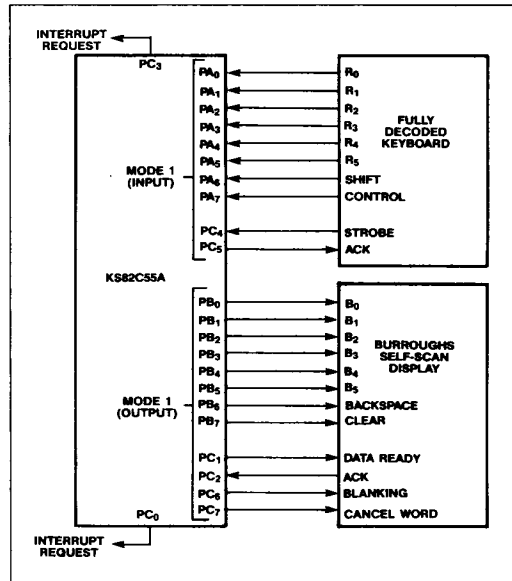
INTERRUPT REQUEST

$PC_3$

$PA_0$
$PA_1$
$PA_2$
$PA_3$
$PA_4$
$PA_5$
$PA_6$
$PA_7$

MODE 1 (INPUT)

$PC_4$
$PC_5$

$R_0$
$R_1$
$R_2$
$R_3$
$R_4$
$R_5$
SHIFT
CONTROL

STROBE
ACK

FULLY DECODED KEYBOARD

KS82C55A

$PB_0$
$PB_1$
$PB_2$
$PB_3$
$PB_4$
$PB_5$
$PB_6$
$PB_7$

MODE 1 (OUTPUT)

$PC_1$
$PC_2$
$PC_6$
$PC_7$

$B_0$
$B_1$
$B_2$
$B_3$
$B_4$
$B_5$
BACKSPACE
CLEAR

DATA READY
ACK
BLANKING
CANCEL WORD

BURROUGHS SELF-SCAN DISPLAY

$PC_0$

INTERRUPT REQUEST